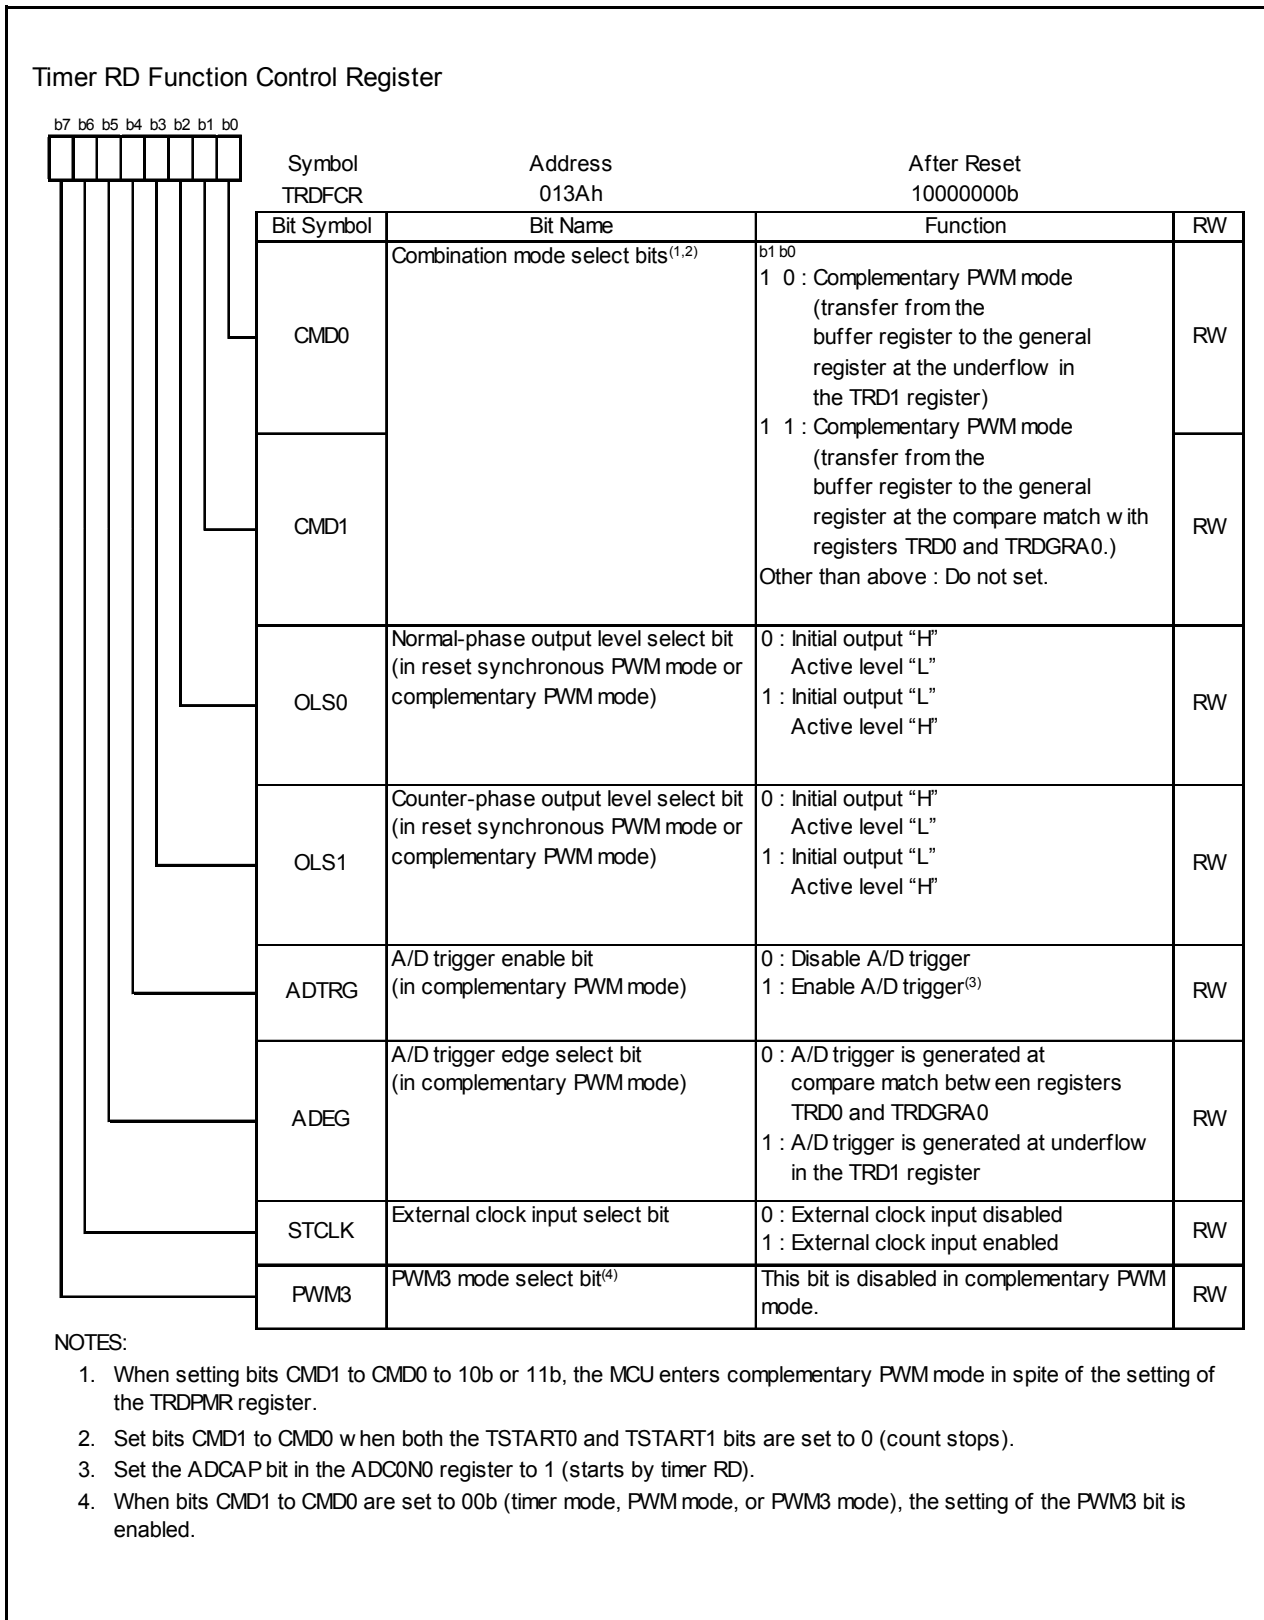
Timer RD Function Control Register

b7 b6 b5 b4 b3 b2 b1 b0

| Symbol | Address | After Reset |
|---|---|---|
| TRDFCR | 013Ah | 10000000b |

| Bit Symbol | Bit Name | Function | RW |
|---|---|---|---|
| CMD0 | Combination mode select bits$^{(1,2)}$ | b1 b0<br>1 0 : Complementary PWM mode (transfer from the buffer register to the general register at the underflow in the TRD1 register)<br>1 1 : Complementary PWM mode (transfer from the buffer register to the general register at the compare match w ith registers TRD0 and TRDGRA0.)<br>Other than above : Do not set. | RW |
| CMD1 | | | RW |
| OLS0 | Normal-phase output level select bit (in reset synchronous PWM mode or complementary PWM mode) | 0 : Initial output “H” Active level “L”<br>1 : Initial output “L” Active level “H” | RW |
| OLS1 | Counter-phase output level select bit (in reset synchronous PWM mode or complementary PWM mode) | 0 : Initial output “H” Active level “L”<br>1 : Initial output “L” Active level “H” | RW |
| ADTRG | A/D trigger enable bit (in complementary PWM mode) | 0 : Disable A/D trigger<br>1 : Enable A/D trigger$^{(3)}$ | RW |
| ADEG | A/D trigger edge select bit (in complementary PWM mode) | 0 : A/D trigger is generated at compare match betw een registers TRD0 and TRDGRA0<br>1 : A/D trigger is generated at underflow in the TRD1 register | RW |
| STCLK | External clock input select bit | 0 : External clock input disabled<br>1 : External clock input enabled | RW |
| PWM3 | PWM3 mode select bit$^{(4)}$ | This bit is disabled in complementary PWM mode. | RW |

NOTES:
1. When setting bits CMD1 to CMD0 to 10b or 11b, the MCU enters complementary PWM mode in spite of the setting of the TRDPMR register.
2. Set bits CMD1 to CMD0 w hen both the TSTART0 and TSTART1 bits are set to 0 (count stops).
3. Set the ADCAP bit in the ADCON0 register to 1 (starts by timer RD).
4. When bits CMD1 to CMD0 are set to 00b (timer mode, PWM mode, or PWM3 mode), the setting of the PWM3 bit is enabled.